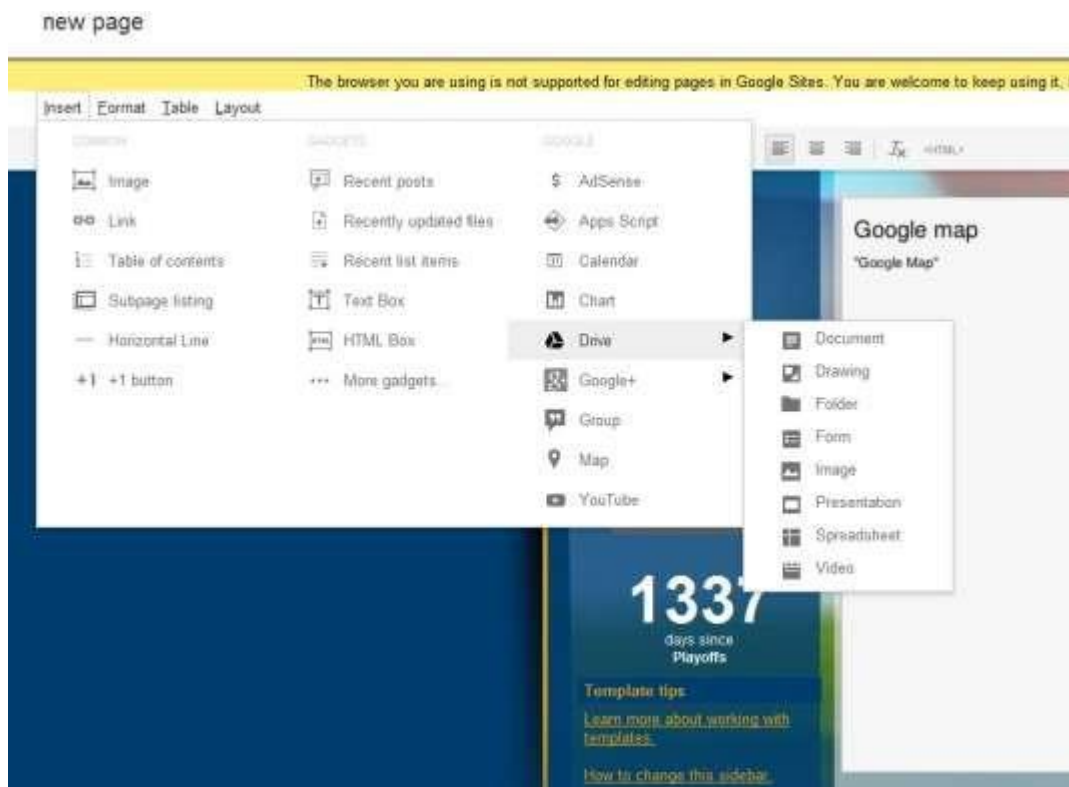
new page

The browser you are using is not supported for editing pages in Google Sites. You are welcome to keep using it,

Insert Format Table Layout

COMMON
Image
Link
Table of contents
Subpage listing
Horizontal Line
+1 +1 button

GADGETS
Recent posts
Recently updated files
Recent list items
Text Box
HTML Box
More gadgets...

GOOGLE
$ AdSense
Apps Script
Calendar
Chart
Drive
Google+
Group
Map
YouTube

Document
Drawing
Folder
Form
Image
Presentation
Spreadsheet
Video

<HTML>

Google map
"Google Map"

1337
days since
Playoffs

Template tips
Learn more about working with templates.
How to change this sidebar.